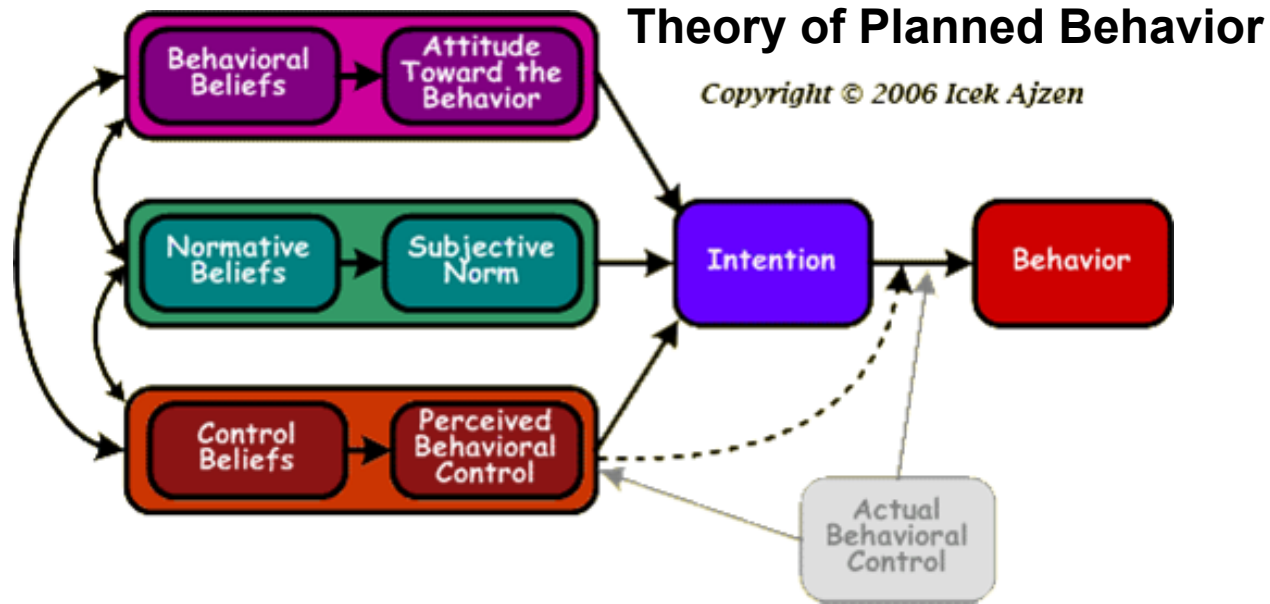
Theory of Planned Behavior

Copyright © 2006 Icek Ajzen

Behavioral Beliefs

Attitude Toward the Behavior

Normative Beliefs

Subjective Norm

Control Beliefs

Perceived Behavioral Control

Intention

Behavior

Actual Behavioral Control